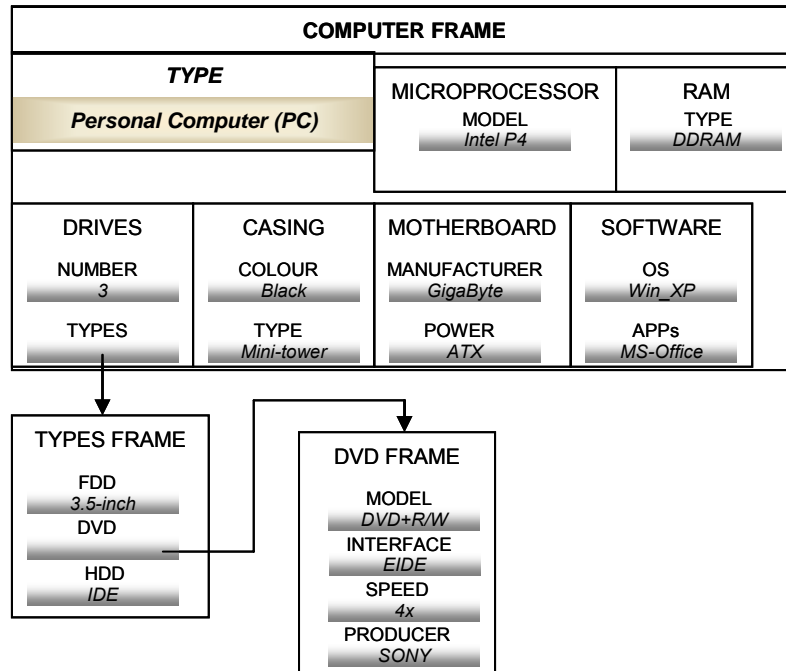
COMPUTER FRAME

TYPE

Personal Computer (PC)

MICROPROCESSOR
MODEL
Intel P4

RAM
TYPE
DDRAM

DRIVES
NUMBER
3
TYPES

CASING
COLOUR
Black
TYPE
Mini-tower

MOTHERBOARD
MANUFACTURER
GigaByte
POWER
ATX

SOFTWARE
OS
Win_XP
APPs
MS-Office

TYPES FRAME
FDD
3.5-inch
DVD
HDD
IDE

DVD FRAME
MODEL
DVD+R/W
INTERFACE
EIDE
SPEED
4x
PRODUCER
SONY